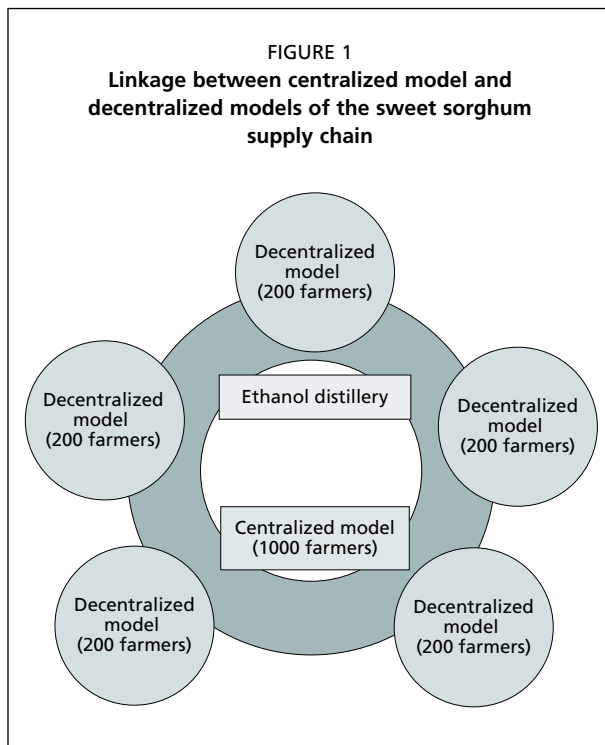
FIGURE 1
**Linkage between centralized model and decentralized models of the sweet sorghum supply chain**

Decentralized model (200 farmers)

Decentralized model (200 farmers)

Ethanol distillery

Decentralized model (200 farmers)

Centralized model (1000 farmers)

Decentralized model (200 farmers)

Decentralized model (200 farmers)